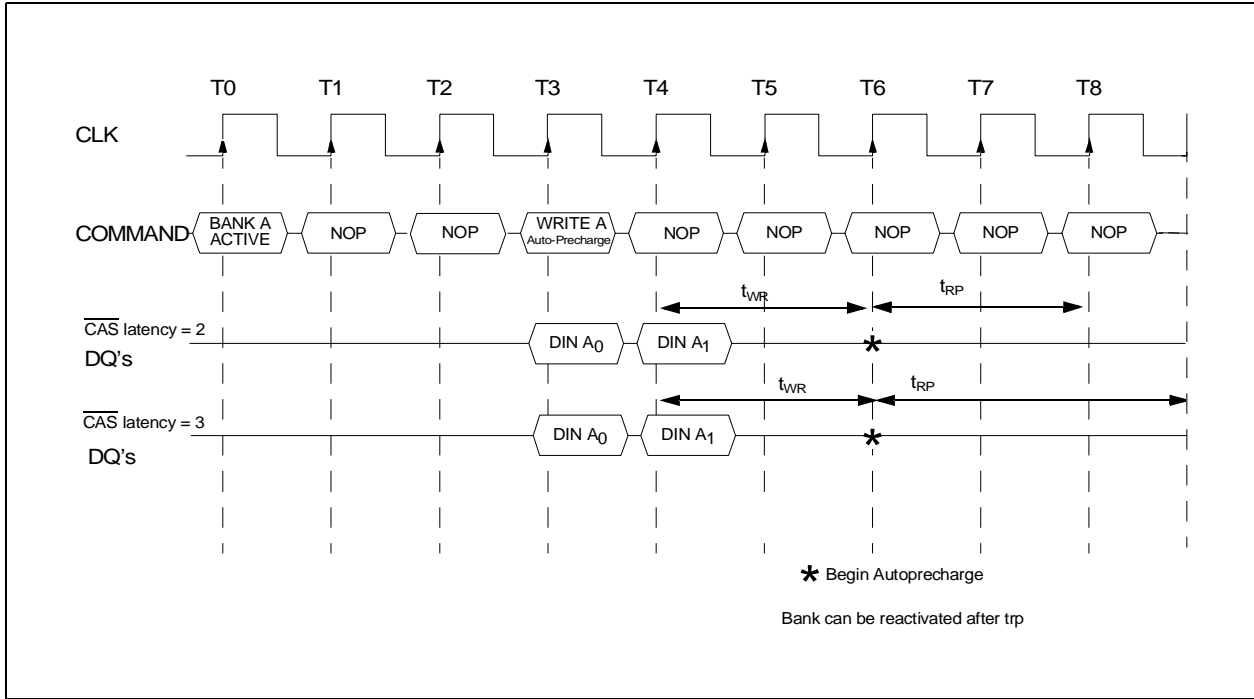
T0 T1 T2 T3 T4 T5 T6 T7 T8

CLK

COMMAND BANK A ACTIVE NOP NOP WRITE A Auto-Precharge NOP NOP NOP NOP NOP

$t_{WR}$ $t_{RP}$

$\overline{CAS}$ latency = 2
DQ's

DIN $A_0$ DIN $A_1$ *

$t_{WR}$ $t_{RP}$

$\overline{CAS}$ latency = 3
DQ's

DIN $A_0$ DIN $A_1$ *

* Begin Autoprecharge

Bank can be reactivated after trp